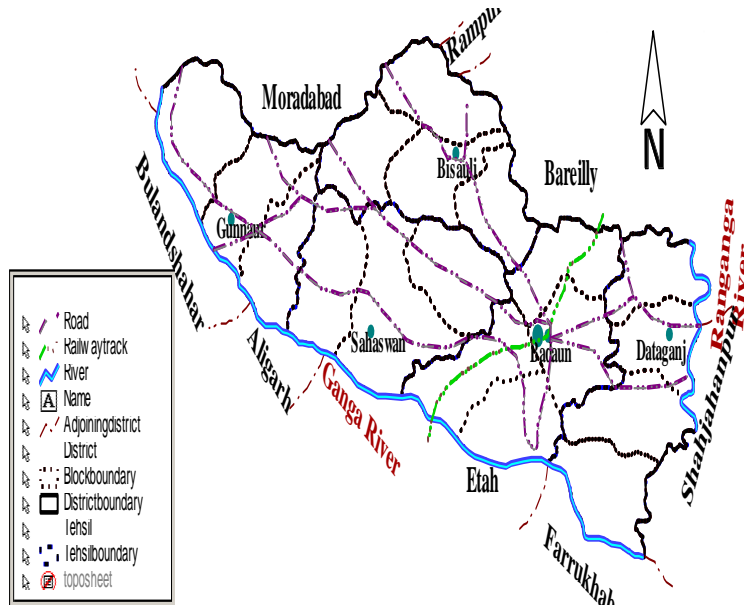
Rampur
Moradabad
N
Bisauli
Bareilly
Bulandshahar
Gunnaur
Ramganga River
Road
Railwaytrack
River
Name
Adjoiningdistrict
District
Blockboundary
Districtboundary
Tehsil
Tehsilboundary
toposheet
Sahaswan
Badaun
Dataganj
Aligarh
Ganga River
Shahjahanpur
Etah
Farrukhab